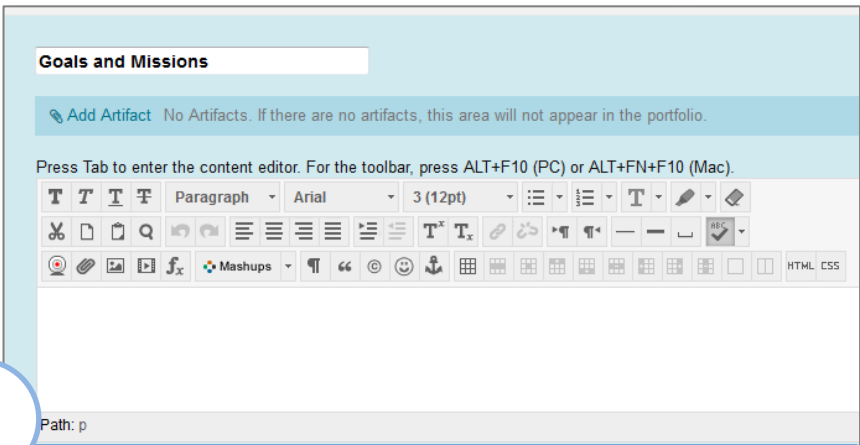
Goals and Missions

Add Artifact No Artifacts. If there are no artifacts, this area will not appear in the portfolio.

Press Tab to enter the content editor. For the toolbar, press ALT+F10 (PC) or ALT+FN+F10 (Mac).

Paragraph Arial 3 (12pt)

Mashups HTML CSS

Path: p